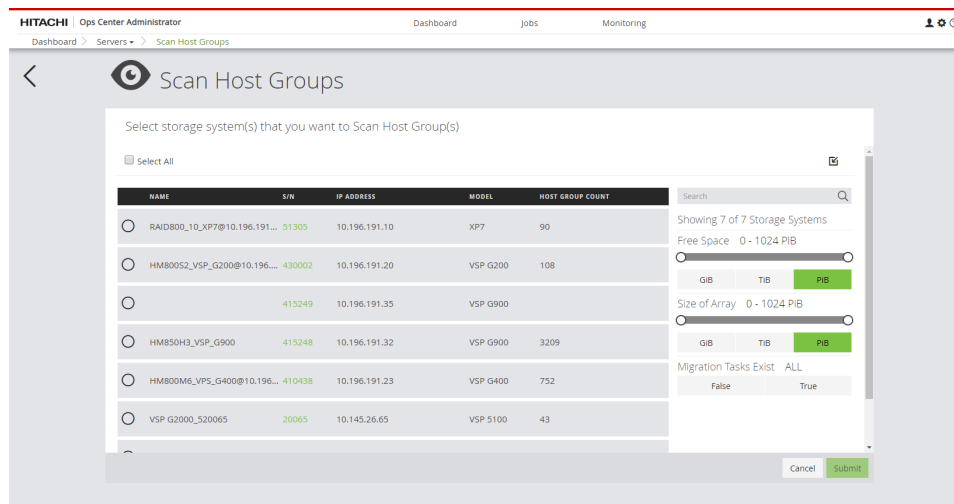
HITACHI | Ops Center Administrator

Dashboard Jobs Monitoring

Dashboard > Servers ▾ > Scan Host Groups

Scan Host Groups

Select storage system(s) that you want to Scan Host Group(s)

Select All

| NAME | S/N | IP ADDRESS | MODEL | HOST GROUP COUNT |
|---|---|---|---|---|
| RAID800_10_XP7@10.196.191... | 51305 | 10.196.191.10 | XP7 | 90 |
| HM800S2_VSP_G200@10.196.... | 430002 | 10.196.191.20 | VSP G200 | 108 |
| | 415249 | 10.196.191.35 | VSP G900 | |
| HM850H3_VSP_G900 | 415248 | 10.196.191.32 | VSP G900 | 3209 |
| HM800M6_VPS_G400@10.196.... | 410438 | 10.196.191.23 | VSP G400 | 752 |
| VSP G2000_520065 | 20065 | 10.145.26.65 | VSP 5100 | 43 |

Search

Showing 7 of 7 Storage Systems

Free Space 0 - 1024 PiB

GiB TiB PiB

Size of Array 0 - 1024 PiB

GiB TiB PiB

Migration Tasks Exist ALL

False True

Cancel Submit